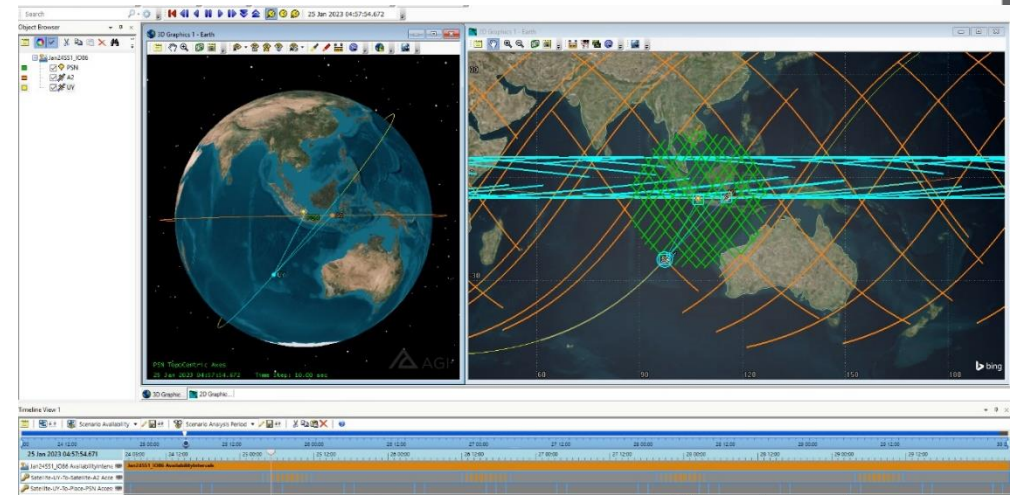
Search

25 Jan 2023 04:57:54.672

Object Browser

Jan2023_IOBB
PSN
A2
UV

3D Graphics 1 - Earth

PSN Topocentric Axes
25 Jan 2023 04:57:54.672    Time Step: 10.00 sec

AGI

2D Graphics 1 - Earth

30

60
90
120
150
180

bing

3D Graphic    2D Graphic

Timeline View 1

Scenario Availability    Scenario Analysis Period

24 12:00
25 00:00
25 12:00
26 00:00
26 12:00
27 00:00
27 12:00
28 00:00
28 12:00
29 00:00
29 12:00
30 00:00

25 Jan 2023 04:57:54.671

Jan2023_IOBB AvailabilityInterval
Satellite-UV-To-Satellite-A2 Acce
Satellite-UV-To-Place-PSN Acces